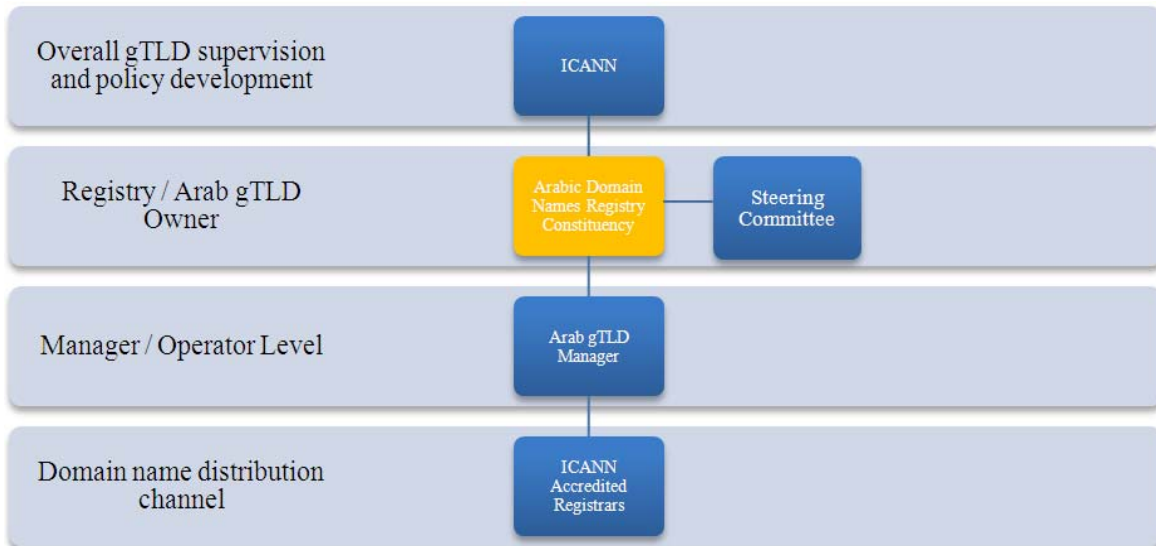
Overall gTLD supervision and policy development

ICANN

Registry / Arab gTLD Owner

Arabic Domain Names Registry Constituency

Steering Committee

Manager / Operator Level

Arab gTLD Manager

Domain name distribution channel

ICANN Accredited Registrars